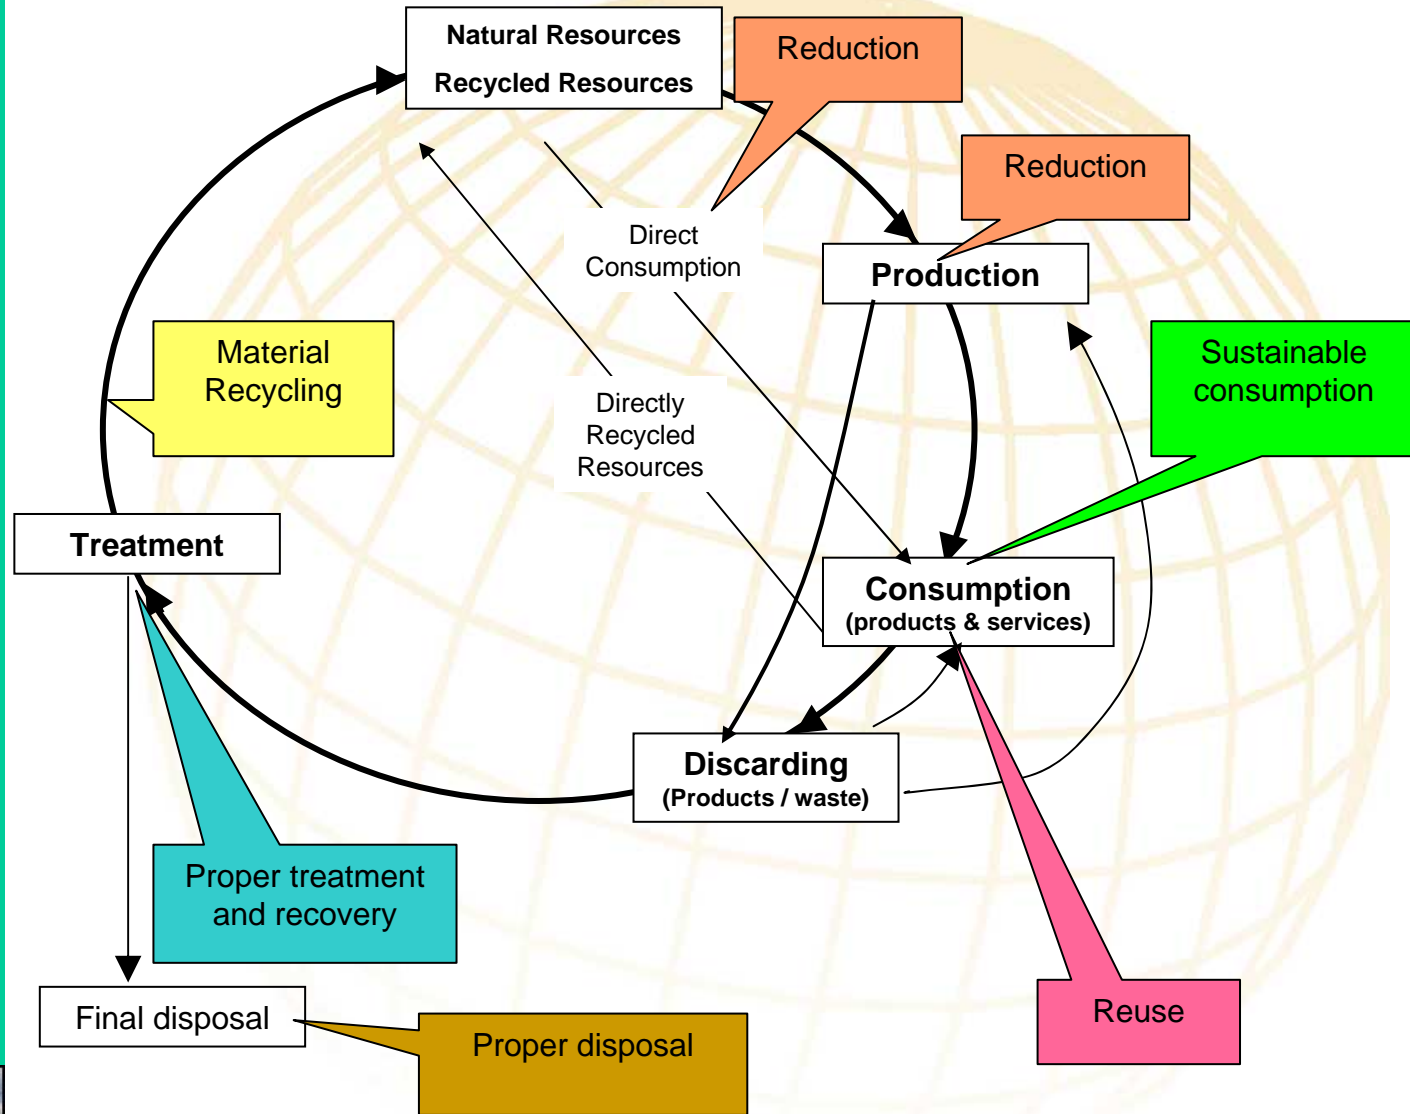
Natural Resources
Recycled Resources

Reduction

Reduction

Direct Consumption

Production

Material Recycling

Directly Recycled Resources

Sustainable consumption

Treatment

Consumption
(products & services)

Discarding
(Products / waste)

Proper treatment and recovery

Final disposal

Proper disposal

Reuse